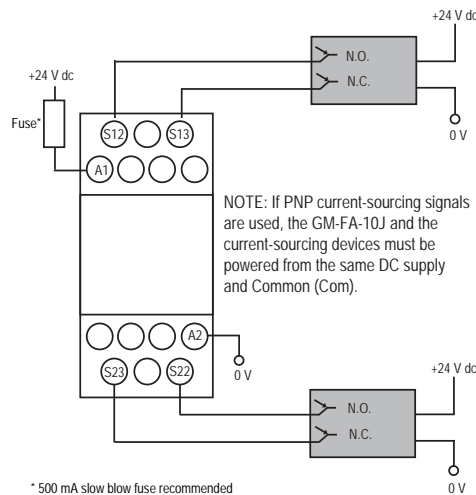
+24 V dc

N.O.

N.C.

0 V

+24 V dc

Fuse*

S12

S13

A1

NOTE: If PNP current-sourcing signals are used, the GM-FA-10J and the current-sourcing devices must be powered from the same DC supply and Common (Com).

A2

0 V

S23

S22

+24 V dc

N.O.

N.C.

0 V

* 500 mA slow blow fuse recommended